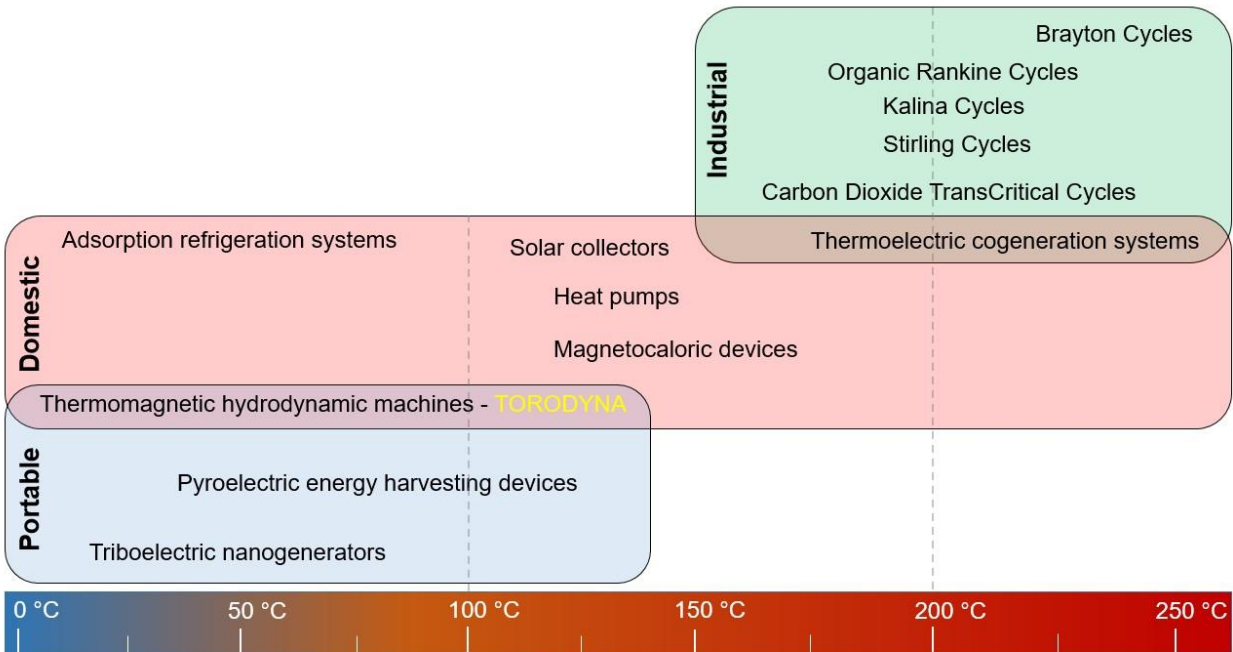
Industrial

Brayton Cycles

Organic Rankine Cycles

Kalina Cycles

Stirling Cycles

Carbon Dioxide TransCritical Cycles

Thermoelectric cogeneration systems

Domestic

Adsorption refrigeration systems

Solar collectors

Heat pumps

Magnetocaloric devices

Thermomagnetic hydrodynamic machines - TORODYNA

Portable

Pyroelectric energy harvesting devices

Triboelectric nanogenerators

0 °C

50 °C

100 °C

150 °C

200 °C

250 °C